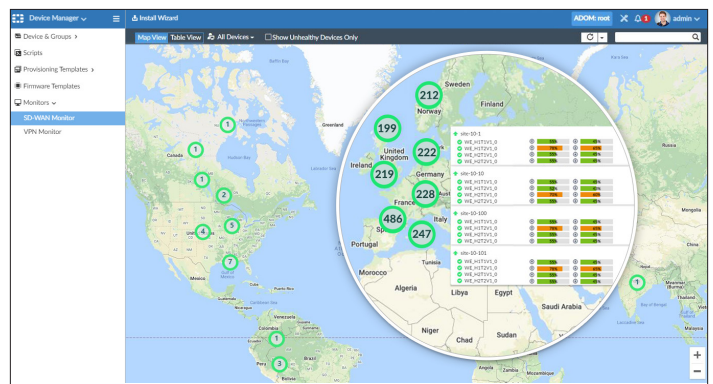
Device Manager
Install Wizard
ADOM: root
1
admin
Device & Groups
Scripts
Provisioning Templates
Firmware Templates
Monitors
SD-WAN Monitor
VPN Monitor
Map View
Table View
All Devices
Show Unhealthy Devices Only

Greenland
Canada
Mexico
Colombia
Peru
Brazil
Bolivia
Mongolia
Thailand

1
1
1
2
4
5
7
1
3
1

Sweden
Finland
Norway
United Kingdom
Ireland
Germany
France
Italy
Portugal
Spain
Tunisia
Morocco
Algeria
Libya
Egypt
Saudi Arabia
Niger
Chad
Sudan

212
199
222
219
228
486
247

site-10-1
WE_H1T1V1_0
WE_H1T1V1_0
WE_H2T1V1_0
WE_H2T1V1_0
site-10-10
WE_H1T1V1_0
WE_H1T1V1_0
WE_H2T1V1_0
WE_H2T1V1_0
site-10-100
WE_H1T1V1_0
WE_H1T1V1_0
WE_H2T1V1_0
WE_H2T1V1_0
site-10-101
WE_H1T1V1_0
WE_H1T1V1_0
WE_H2T1V1_0
WE_H2T1V1_0

+
−